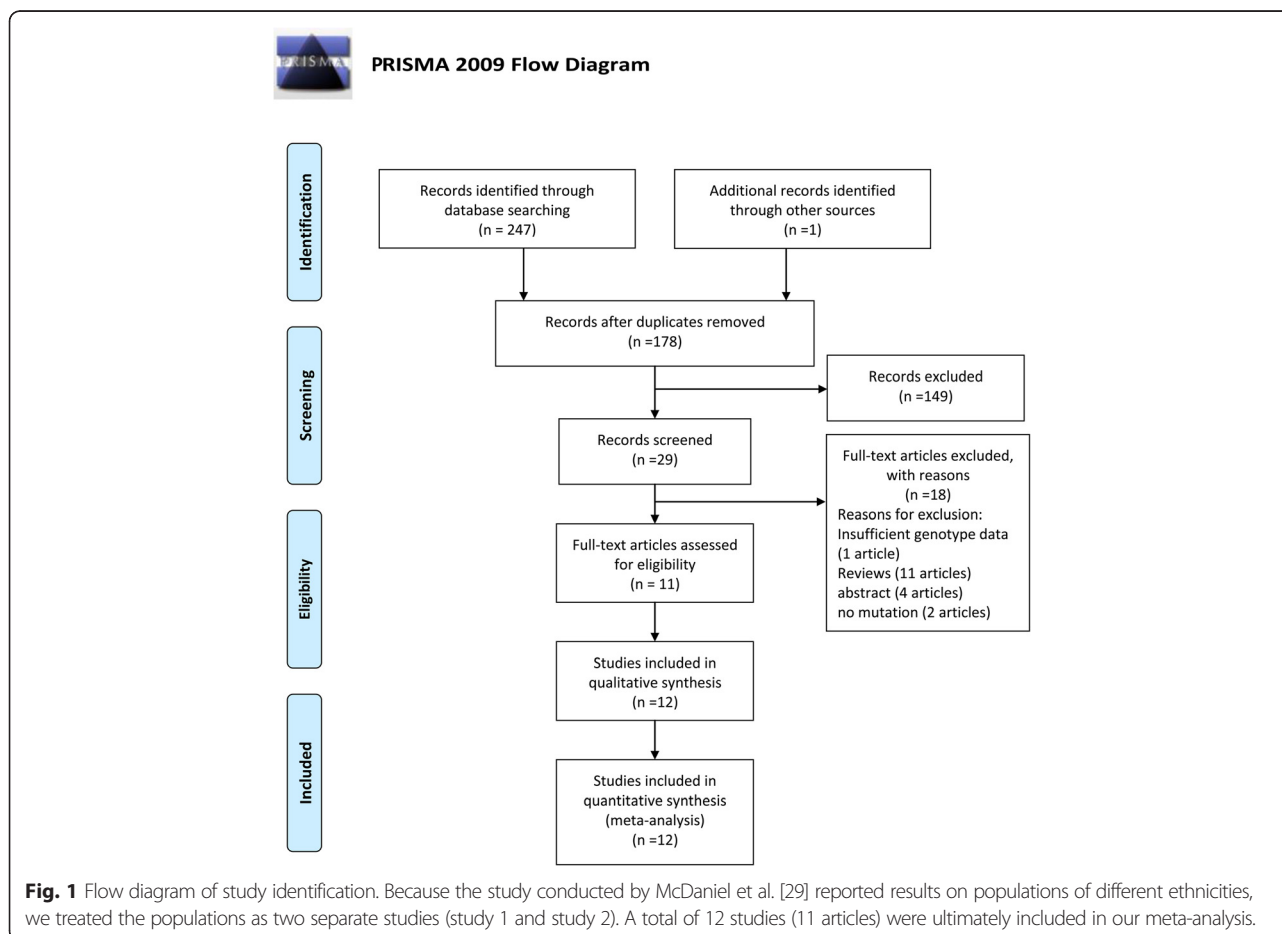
PRISMA

PRISMA 2009 Flow Diagram

Identification

Records identified through database searching (n = 247)

Additional records identified through other sources (n =1)

Records after duplicates removed (n =178)

Screening

Records excluded (n =149)

Records screened (n =29)

Full-text articles excluded, with reasons (n =18)
Reasons for exclusion:
Insufficient genotype data (1 article)
Reviews (11 articles)
abstract (4 articles)
no mutation (2 articles)

Eligibility

Full-text articles assessed for eligibility (n = 11)

Studies included in qualitative synthesis (n =12)

Included

Studies included in quantitative synthesis (meta-analysis) (n =12)

**Fig. 1** Flow diagram of study identification. Because the study conducted by McDaniel et al. [29] reported results on populations of different ethnicities, we treated the populations as two separate studies (study 1 and study 2). A total of 12 studies (11 articles) were ultimately included in our meta-analysis.